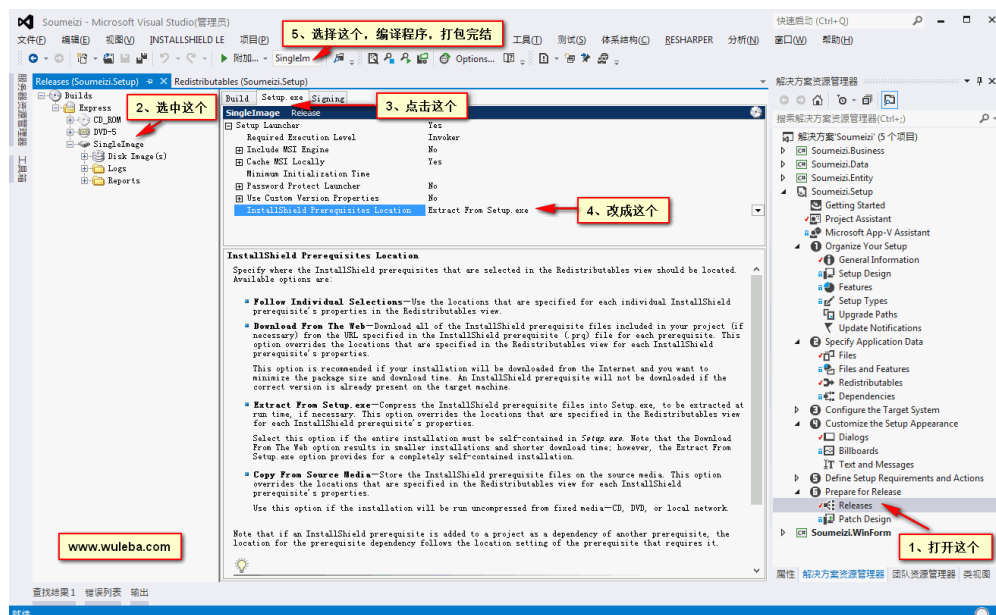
Soumeizi - Microsoft Visual Studio(管理员)

快速启动 (Ctrl+Q)

文件(F) 编辑(E) 视图(V) INSTALLSHIELD LE 项目(P) 5、选择这个，编译程序，打包完结 工具(T) 测试(S) 体系结构(C) RESHARPER 分析(N) 窗口(W) 帮助(H)

附加... SingleIm Options...

Releases (Soumeizi.Setup) Redistributables (Soumeizi.Setup)

Builds
Express
CD_ROM
DVD-5
SingleImage
Disk Image(s)
Logs
Reports

2、选中这个

Build Setup.exe Signing

3、点击这个

SingleImage Release

| | |
|---|---|
| Setup Launcher | Yes |
| Required Execution Level | Invoker |
| Include MSI Engine | No |
| Cache MSI Locally | Yes |
| Minimum Initialization Time | |
| Password Protect Launcher | No |
| Use Custom Version Properties | No |
| InstallShield Prerequisites Location | Extract From Setup.exe |

4、改成这个

InstallShield Prerequisites Location

Specify where the InstallShield prerequisites that are selected in the Redistributables view should be located. Available options are:

Follow Individual Selections—Use the locations that are specified for each individual InstallShield prerequisite's properties in the Redistributables view.

Download From The Web—Download all of the InstallShield prerequisite files included in your project (if necessary) from the URL specified in the InstallShield prerequisite (.prq) file for each prerequisite. This option overrides the locations that are specified in the Redistributables view for each InstallShield prerequisite's properties.

This option is recommended if your installation will be downloaded from the Internet and you want to minimize the package size and download time. An InstallShield prerequisite will not be downloaded if the correct version is already present on the target machine.

Extract From Setup.exe—Compress the InstallShield prerequisite files into Setup.exe, to be extracted at run time, if necessary. This option overrides the locations that are specified in the Redistributables view for each InstallShield prerequisite's properties.

Select this option if the entire installation must be self-contained in Setup.exe. Note that the Download From The Web option results in smaller installations and shorter download time; however, the Extract From Setup.exe option provides for a completely self-contained installation.

Copy From Source Media—Store the InstallShield prerequisite files on the source media. This option overrides the locations that are specified in the Redistributables view for each InstallShield prerequisite's properties.

Use this option if the installation will be run uncompressed from fixed media—CD, DVD, or local network.

Note that if an InstallShield prerequisite is added to a project as a dependency of another prerequisite, the location for the prerequisite dependency follows the location setting of the prerequisite that requires it.

www.wuleba.com

解决方案资源管理器
搜索解决方案资源管理器(Ctrl+;)
解决方案'Soumeizi' (5 个项目)
Soumeizi.Business
Soumeizi.Data
Soumeizi.Entity
Soumeizi.Setup
Getting Started
Project Assistant
Microsoft App-V Assistant
Organize Your Setup
General Information
Setup Design
Features
Setup Types
Upgrade Paths
Update Notifications
Specify Application Data
Files
Files and Features
Redistributables
Dependencies
Configure the Target System
Customize the Setup Appearance
Dialogs
Billboards
Text and Messages
Define Setup Requirements and Actions
Prepare for Release
Releases
Patch Design
Soumeizi.WinForm

1、打开这个

属性 解决方案资源管理器 团队资源管理器 类视图

查找结果 1 错误列表 输出

就绪